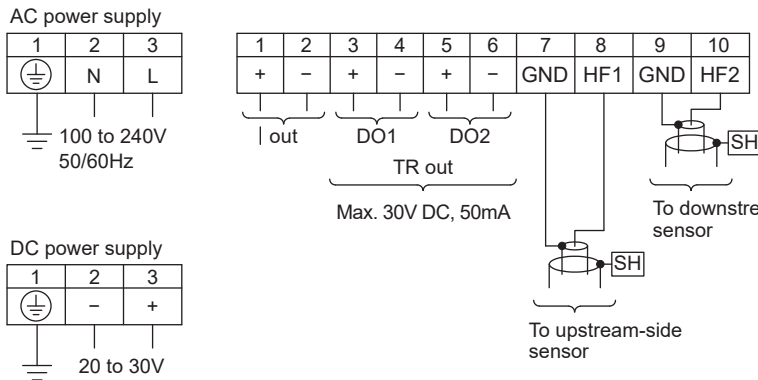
AC power supply

| 1 | 2 | 3 |
|---|---|---|
| ⏚ | N | L |

100 to 240V 50/60Hz

| 1 | 2 | 3 | 4 | 5 | 6 | 7 | 8 | 9 | 10 |
|---|---|---|---|---|---|---|---|---|---|
| + | − | + | − | + | − | GND | HF1 | GND | HF2 |

I out

DO1

DO2

TR out

Max. 30V DC, 50mA

SH

To downstre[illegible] sensor

SH

To upstream-side sensor

DC power supply

| 1 | 2 | 3 |
|---|---|---|
| ⏚ | − | + |

20 to 30V